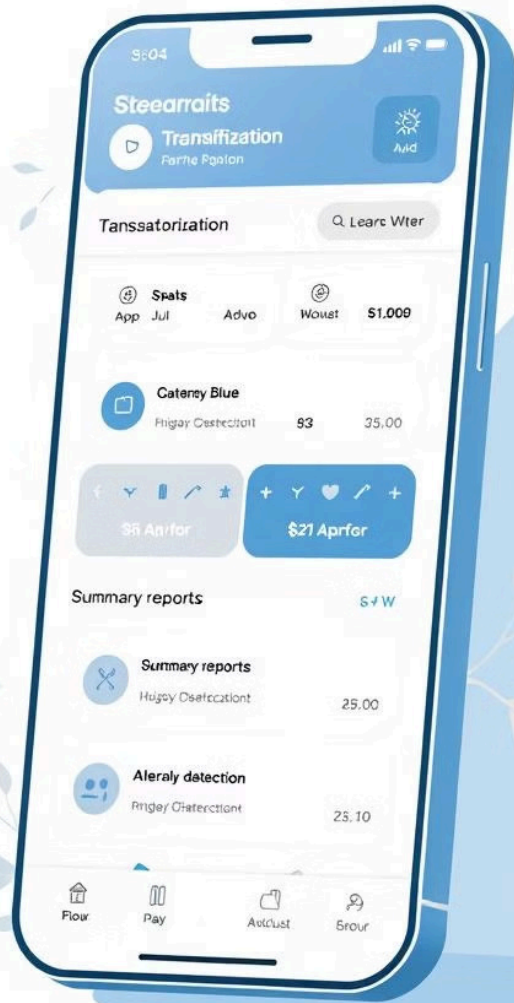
S:04

Steearraits

Transifization

Farhe Pgalon

Avid

Tanssatorization

Q Learc Wter

Spats

App Jul

Advo

Wouet

S1.000

Catensy Blue

Fhgay Ostectont

93

35.00

$6 Anfor

$21 Aprfor

Summary reports

S4W

Summary reports

Hugsy Osatectiont

25.00

Aleraly detection

Fngey Olatectiont

25.10

Flow

Pay

Aclcust

Srour